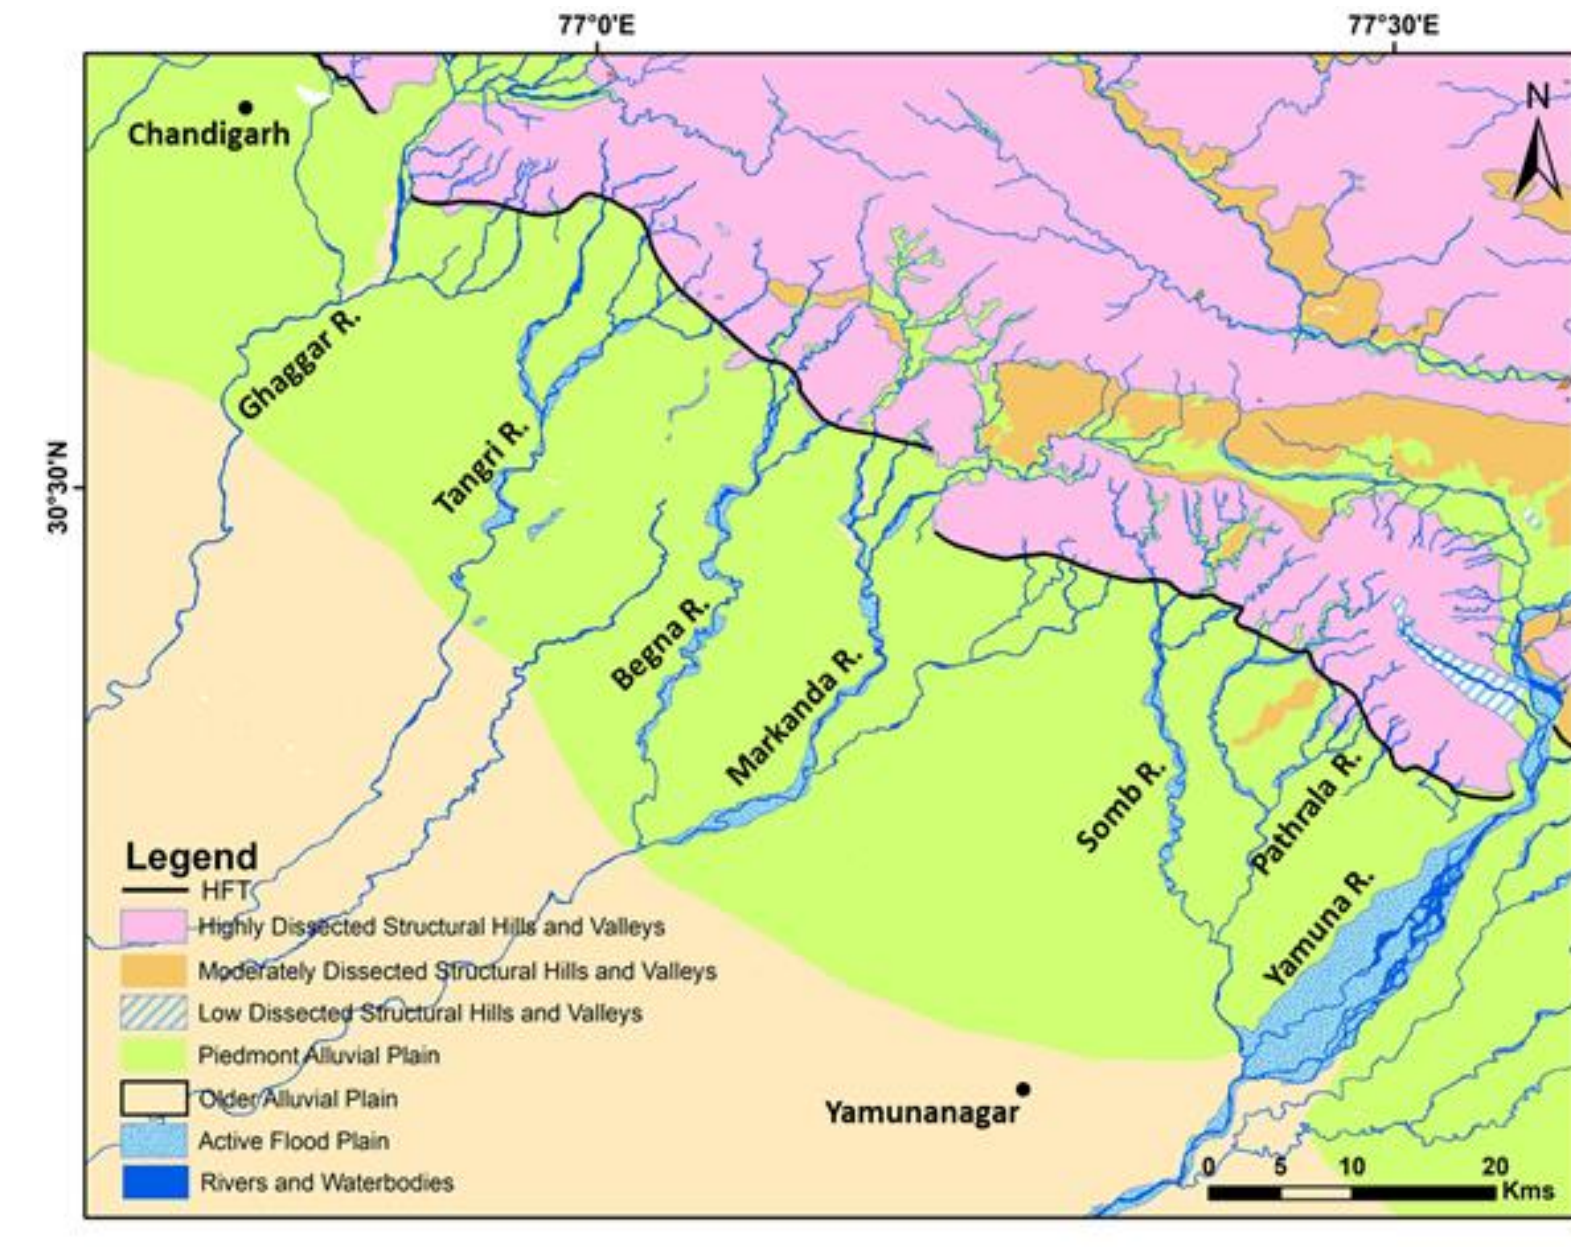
77°0'E

77°30'E

N

Chandigarh

30°30'N

Ghaggar R.

Tangri R.

Begna R.

Markanda R.

Somb R.

Pathrala R.

Yamuna R.

Yamunanagar

Legend

HFT

Highly Dissected Structural Hills and Valleys

Moderately Dissected Structural Hills and Valleys

Low Dissected Structural Hills and Valleys

Piedmont Alluvial Plain

Older Alluvial Plain

Active Flood Plain

Rivers and Waterbodies

0 5 10 20 Kms